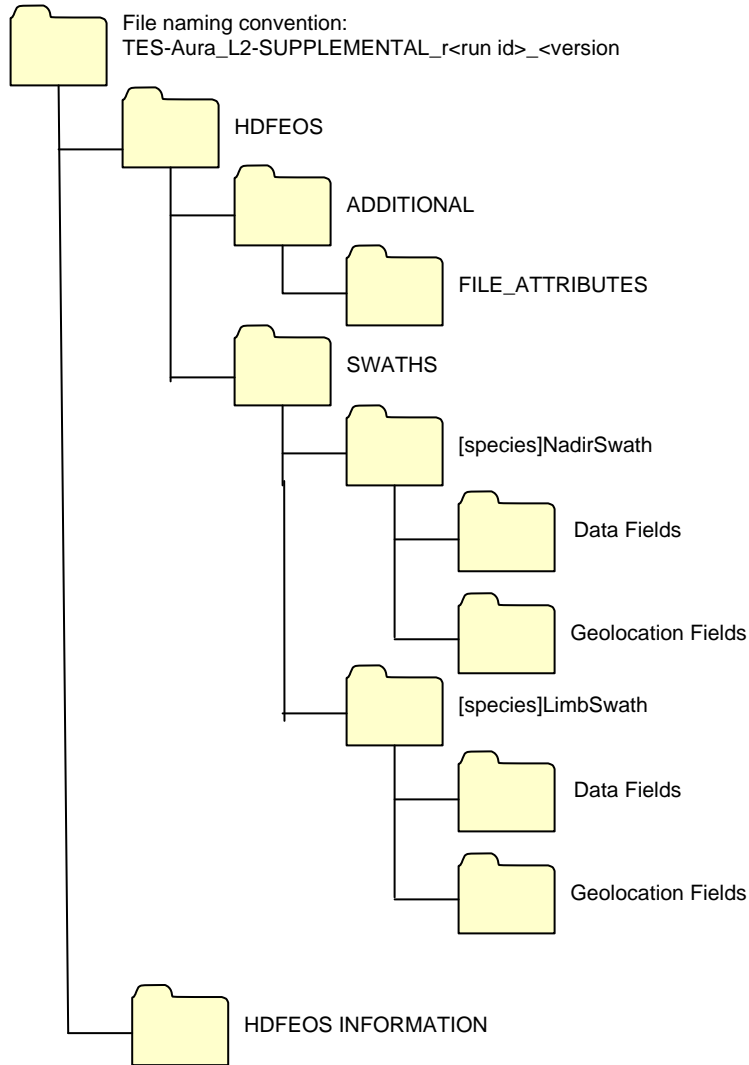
File naming convention:
TES-Aura_L2-SUPPLEMENTAL_r<run id>_<version

HDFEOS

ADDITIONAL

FILE_ATTRIBUTES

SWATHS

[species]NadirSwath

Data Fields

Geolocation Fields

[species]LimbSwath

Data Fields

Geolocation Fields

HDFEOS INFORMATION